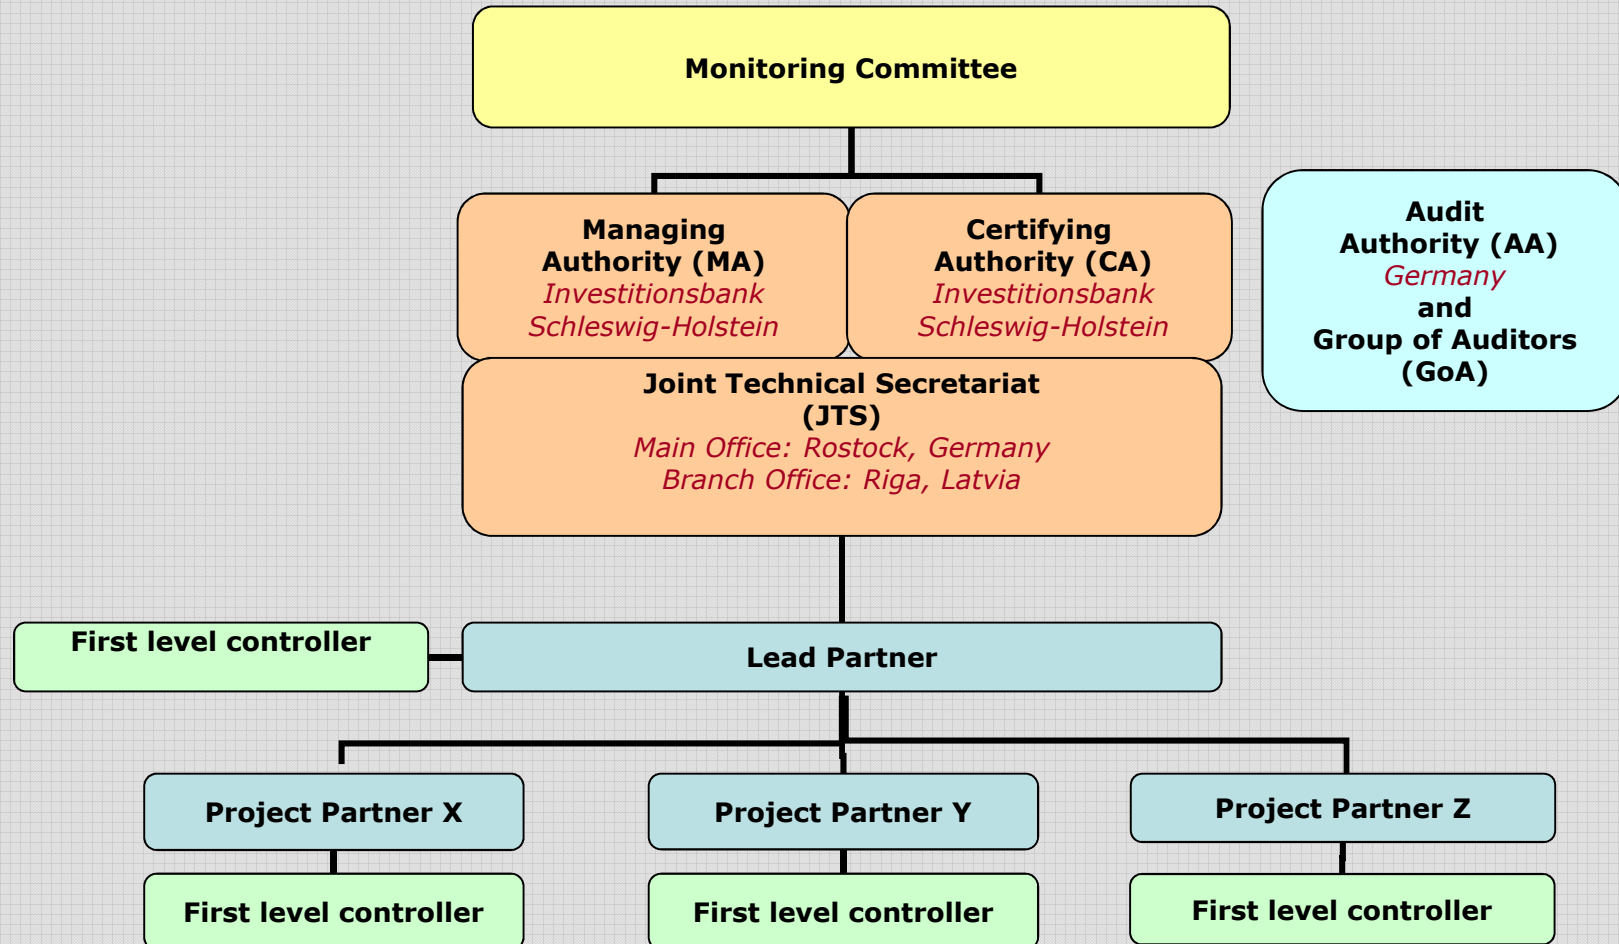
Monitoring Committee

Managing Authority (MA)
Investitionsbank Schleswig-Holstein

Certifying Authority (CA)
Investitionsbank Schleswig-Holstein

Audit Authority (AA)
Germany
and
Group of Auditors (GoA)

Joint Technical Secretariat (JTS)
Main Office: Rostock, Germany
Branch Office: Riga, Latvia

First level controller

Lead Partner

Project Partner X

Project Partner Y

Project Partner Z

First level controller

First level controller

First level controller